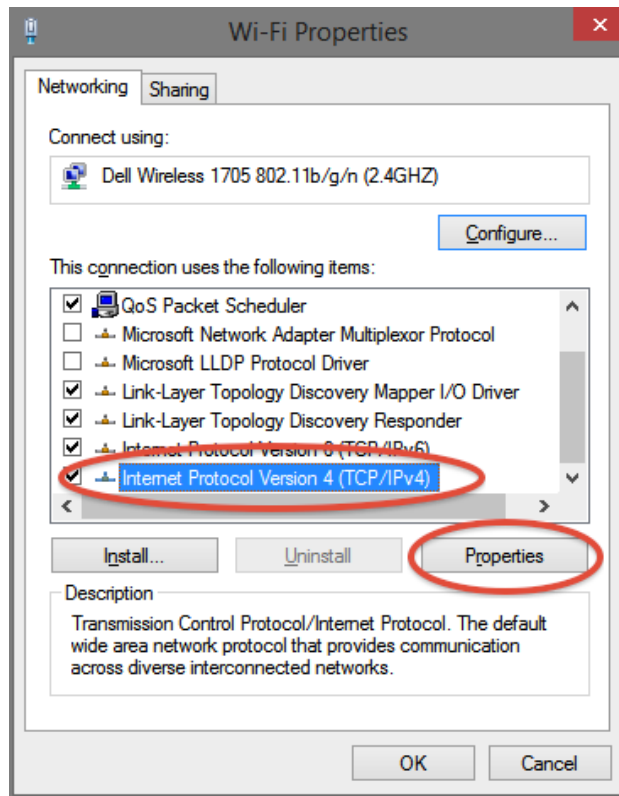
Wi-Fi Properties

Networking Sharing

Connect using:

Dell Wireless 1705 802.11b/g/n (2.4GHZ)

Configure...

This connection uses the following items:

QoS Packet Scheduler
Microsoft Network Adapter Multiplexor Protocol
Microsoft LLDP Protocol Driver
Link-Layer Topology Discovery Mapper I/O Driver
Link-Layer Topology Discovery Responder
Internet Protocol Version 6 (TCP/IPv6)
Internet Protocol Version 4 (TCP/IPv4)

Install... Uninstall Properties

Description

Transmission Control Protocol/Internet Protocol. The default wide area network protocol that provides communication across diverse interconnected networks.

OK Cancel